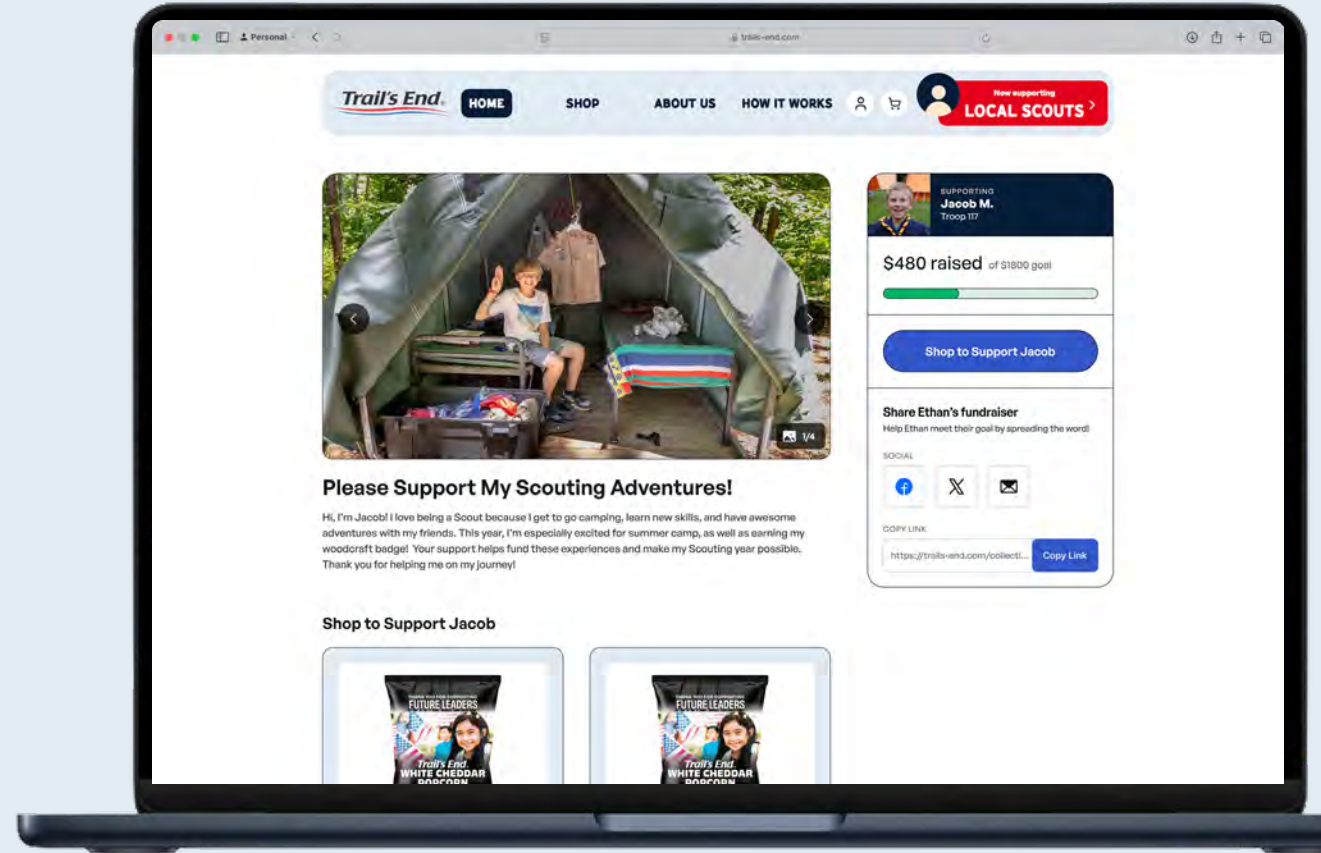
Personal

trails-end.com

Trail's End

HOME

SHOP

ABOUT US

HOW IT WORKS

Now supporting
LOCAL SCOUTS

1/4

Please Support My Scouting Adventures!

Hi, I'm Jacob! I love being a Scout because I get to go camping, learn new skills, and have awesome adventures with my friends. This year, I'm especially excited for summer camp, as well as earning my woodcraft badge! Your support helps fund these experiences and make my Scouting year possible. Thank you for helping me on my journey!

SUPPORTING
Jacob M.
Troop 117

$480 raised of $1800 goal

Shop to Support Jacob

Share Ethan's fundraiser
Help Ethan meet their goal by spreading the word!

SOCIAL

COPY LINK

https://trails-end.com/collecti...

Copy Link

Shop to Support Jacob

THANK YOU FOR SUPPORTING
FUTURE LEADERS
Trail's End
WHITE CHEDDAR
POPCORN

THANK YOU FOR SUPPORTING
FUTURE LEADERS
Trail's End
WHITE CHEDDAR
POPCORN